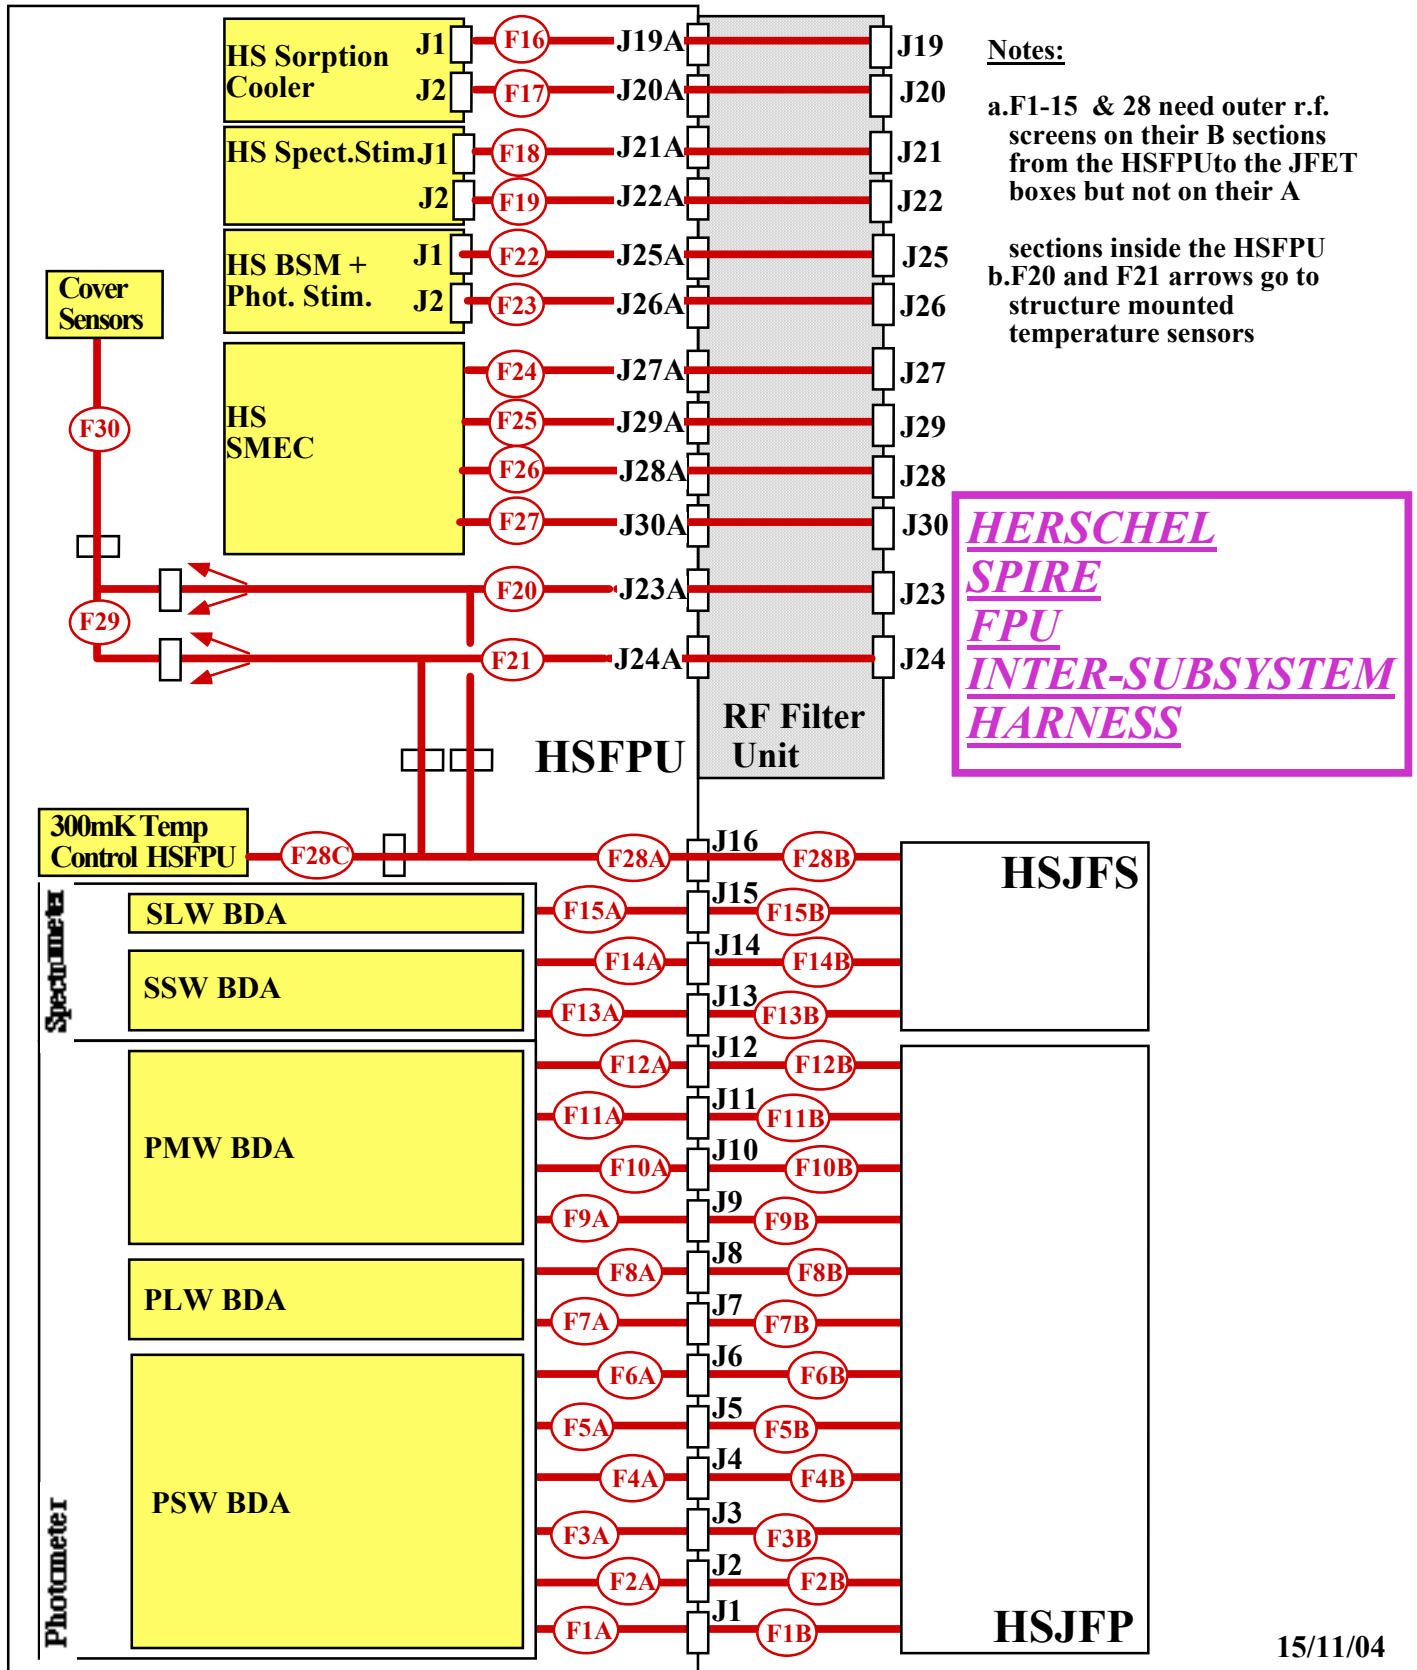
HS Sorption Cooler J1 J2 F16 J19A J19 F17 J20A J20

HS Spect.Stim J1 J2 F18 J21A J21 F19 J22A J22

HS BSM + Phot. Stim. J1 J2 F22 J25A J25 F23 J26A J26

Cover Sensors

HS SMEC F24 J27A J27 F25 J29A J29 F26 J28A J28 F27 J30A J30

F30

F29

F20 J23A J23

F21 J24A J24

RF Filter Unit

HSFPU

Notes:

a.F1-15 & 28 need outer r.f. screens on their B sections from the HSFPUto the JFET boxes but not on their A

sections inside the HSFPU

b.F20 and F21 arrows go to structure mounted temperature sensors

HERSCHEL
SPIRE
FPU
INTER-SUBSYSTEM
HARNESS

300mK Temp Control HSFPU F28C F28A J16 F28B

HSJFS

Spectrometer

SLW BDA F15A J15 F15B

SSW BDA F14A J14 F14B

F13A J13 F13B

PMW BDA F12A J12 F12B

F11A J11 F11B

F10A J10 F10B

F9A J9 F9B

PLW BDA F8A J8 F8B

F7A J7 F7B

PSW BDA F6A J6 F6B

F5A J5 F5B

F4A J4 F4B

F3A J3 F3B

F2A J2 F2B

F1A J1 F1B

Photometer

HSJFP

15/11/04